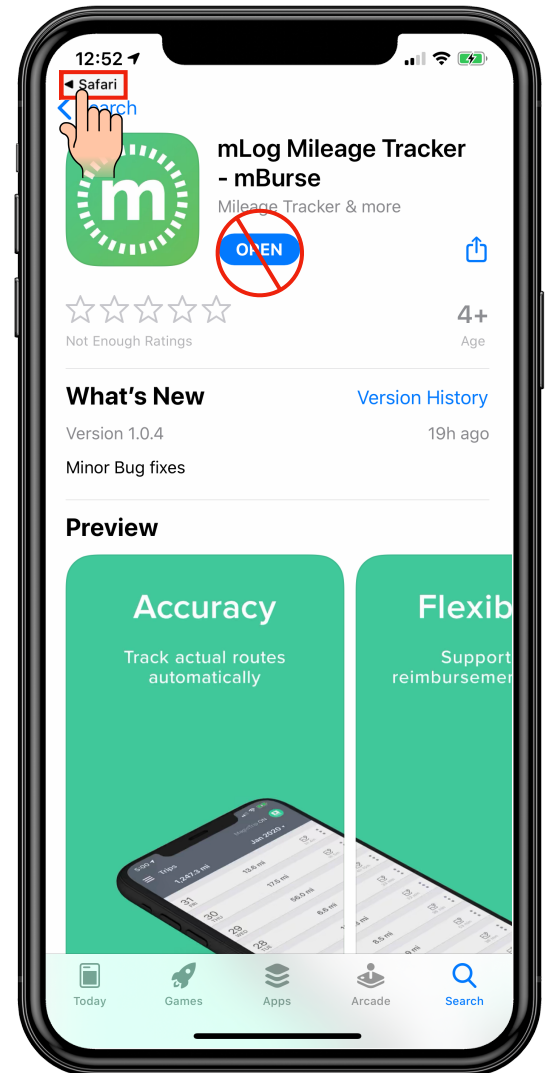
12:52

◀ Safari

< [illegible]earch

m

mLog Mileage Tracker - mBurse

Mileage Tracker & more

OPEN

Not Enough Ratings

4+

Age

What's New

Version History

Version 1.0.4

19h ago

Minor Bug fixes

Preview

Accuracy

Track actual routes automatically

Flexib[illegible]

Support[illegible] reimbursemen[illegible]

Trips

Jan 2020

1,247.3 mi

31

30

29

28

13.8 mi

17.5 mi

56.0 mi

6.6 mi

8.5 mi

Today

Games

Apps

Arcade

Search